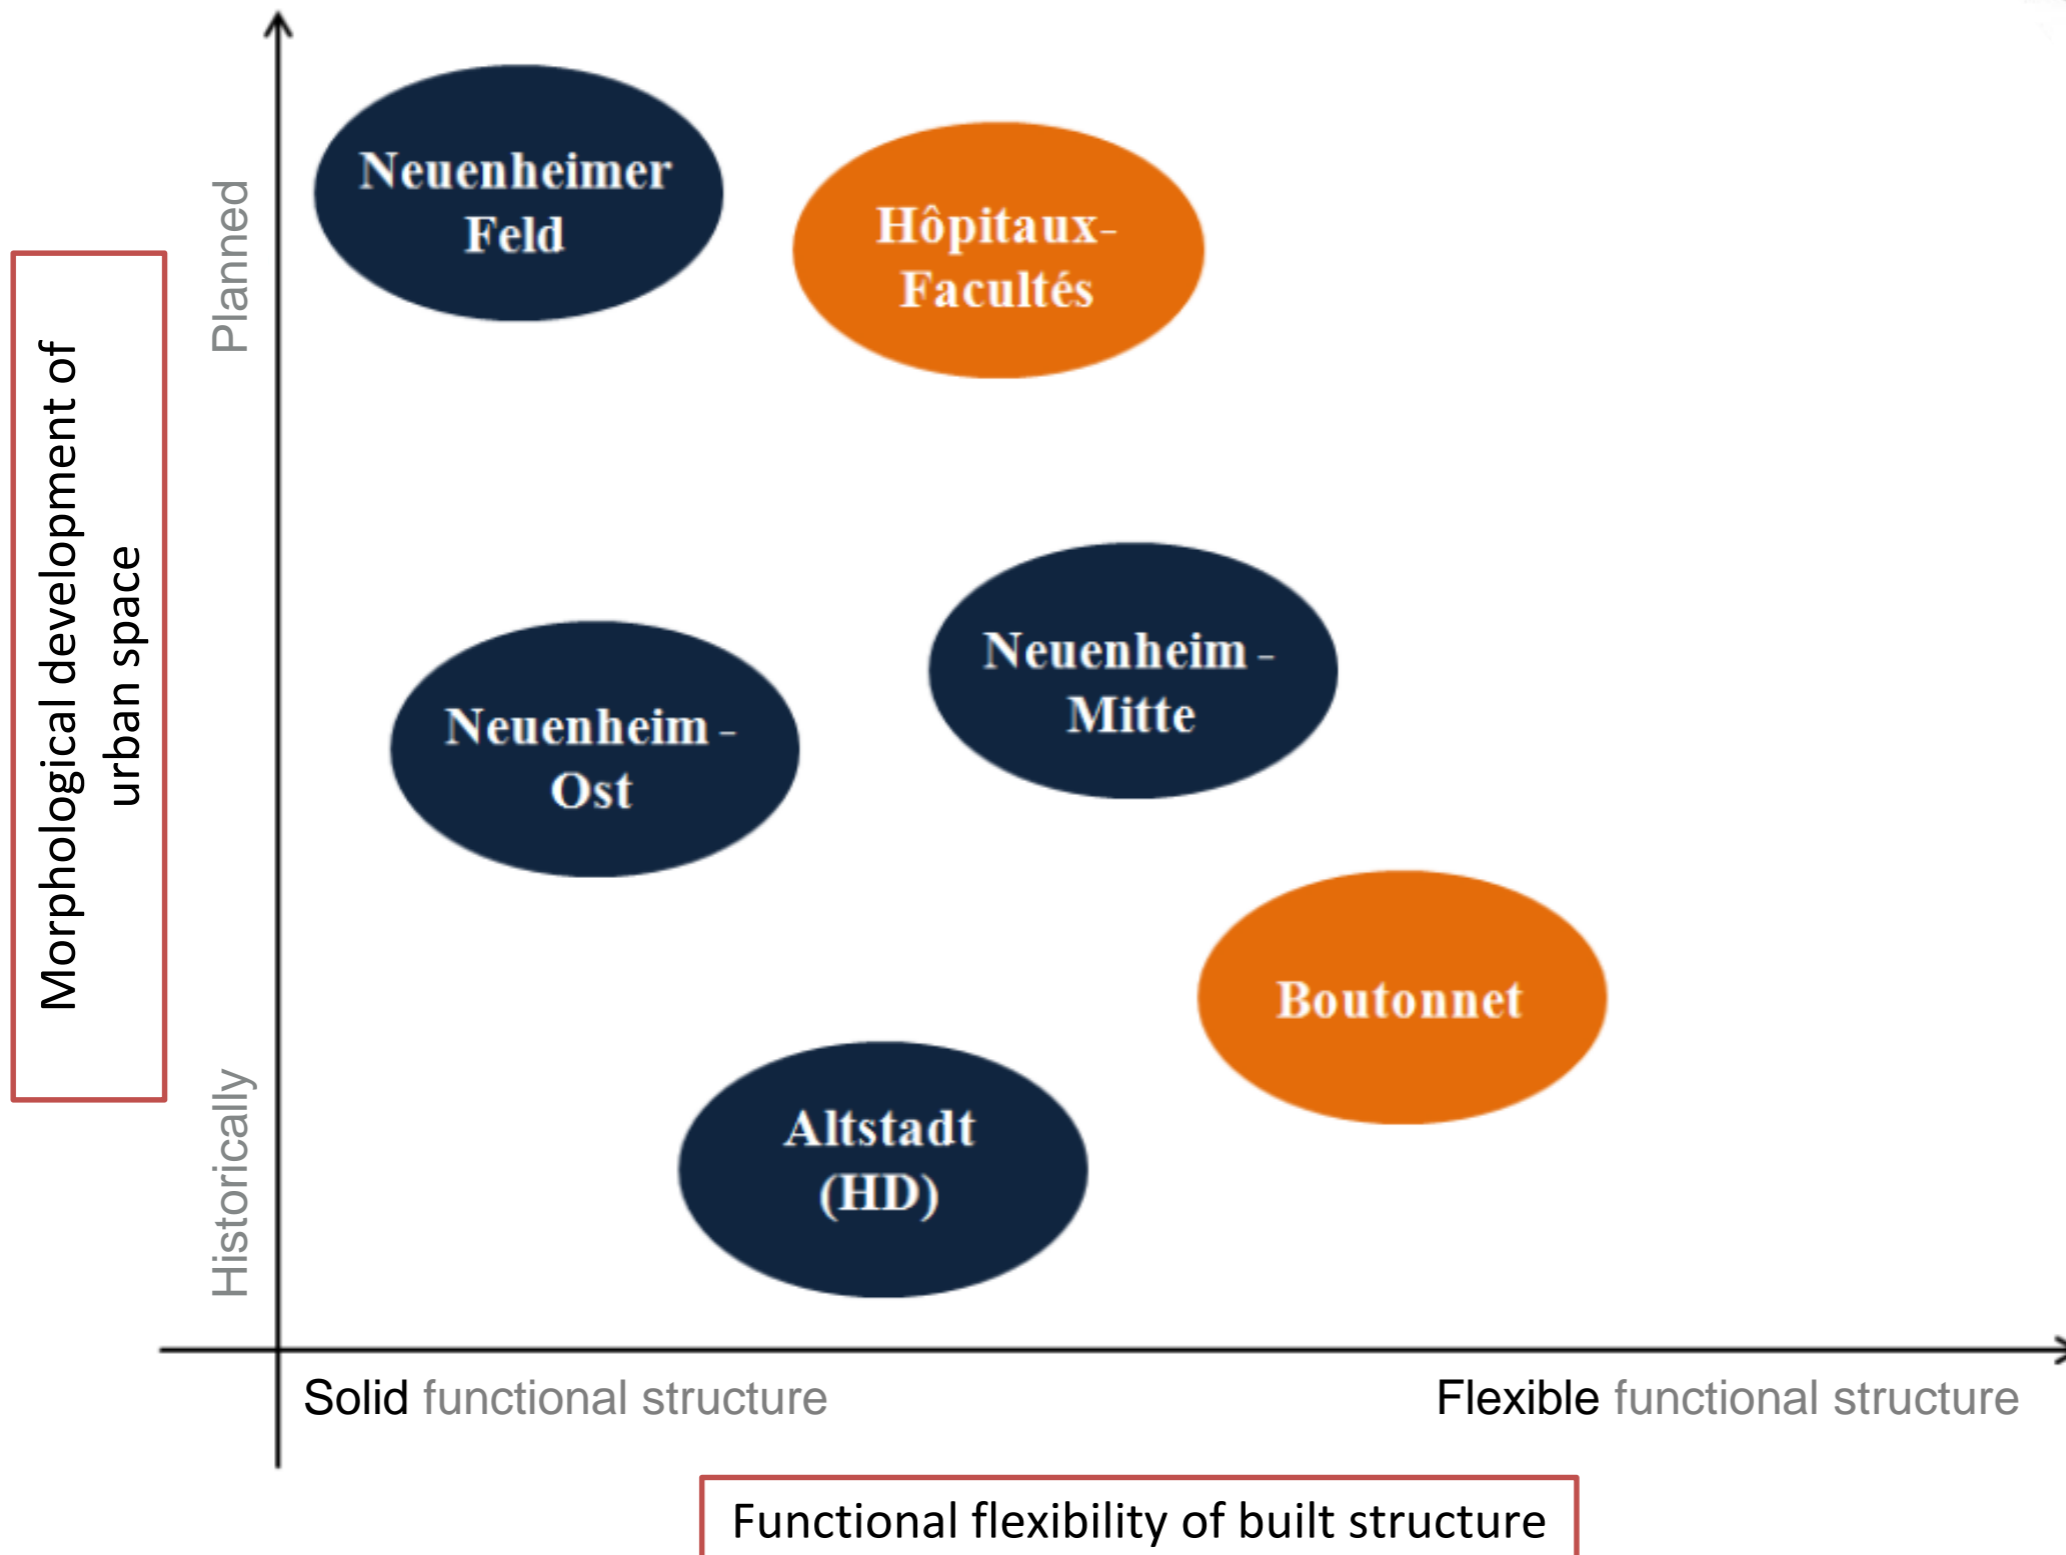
Morphological development of urban space

Planned

Historically

Neuenheimer Feld

Hôpitaux-Facultés

Neuenheim - Mitte

Neuenheim - Ost

Boutonnet

Altstadt (HD)

Solid functional structure

Flexible functional structure

Functional flexibility of built structure